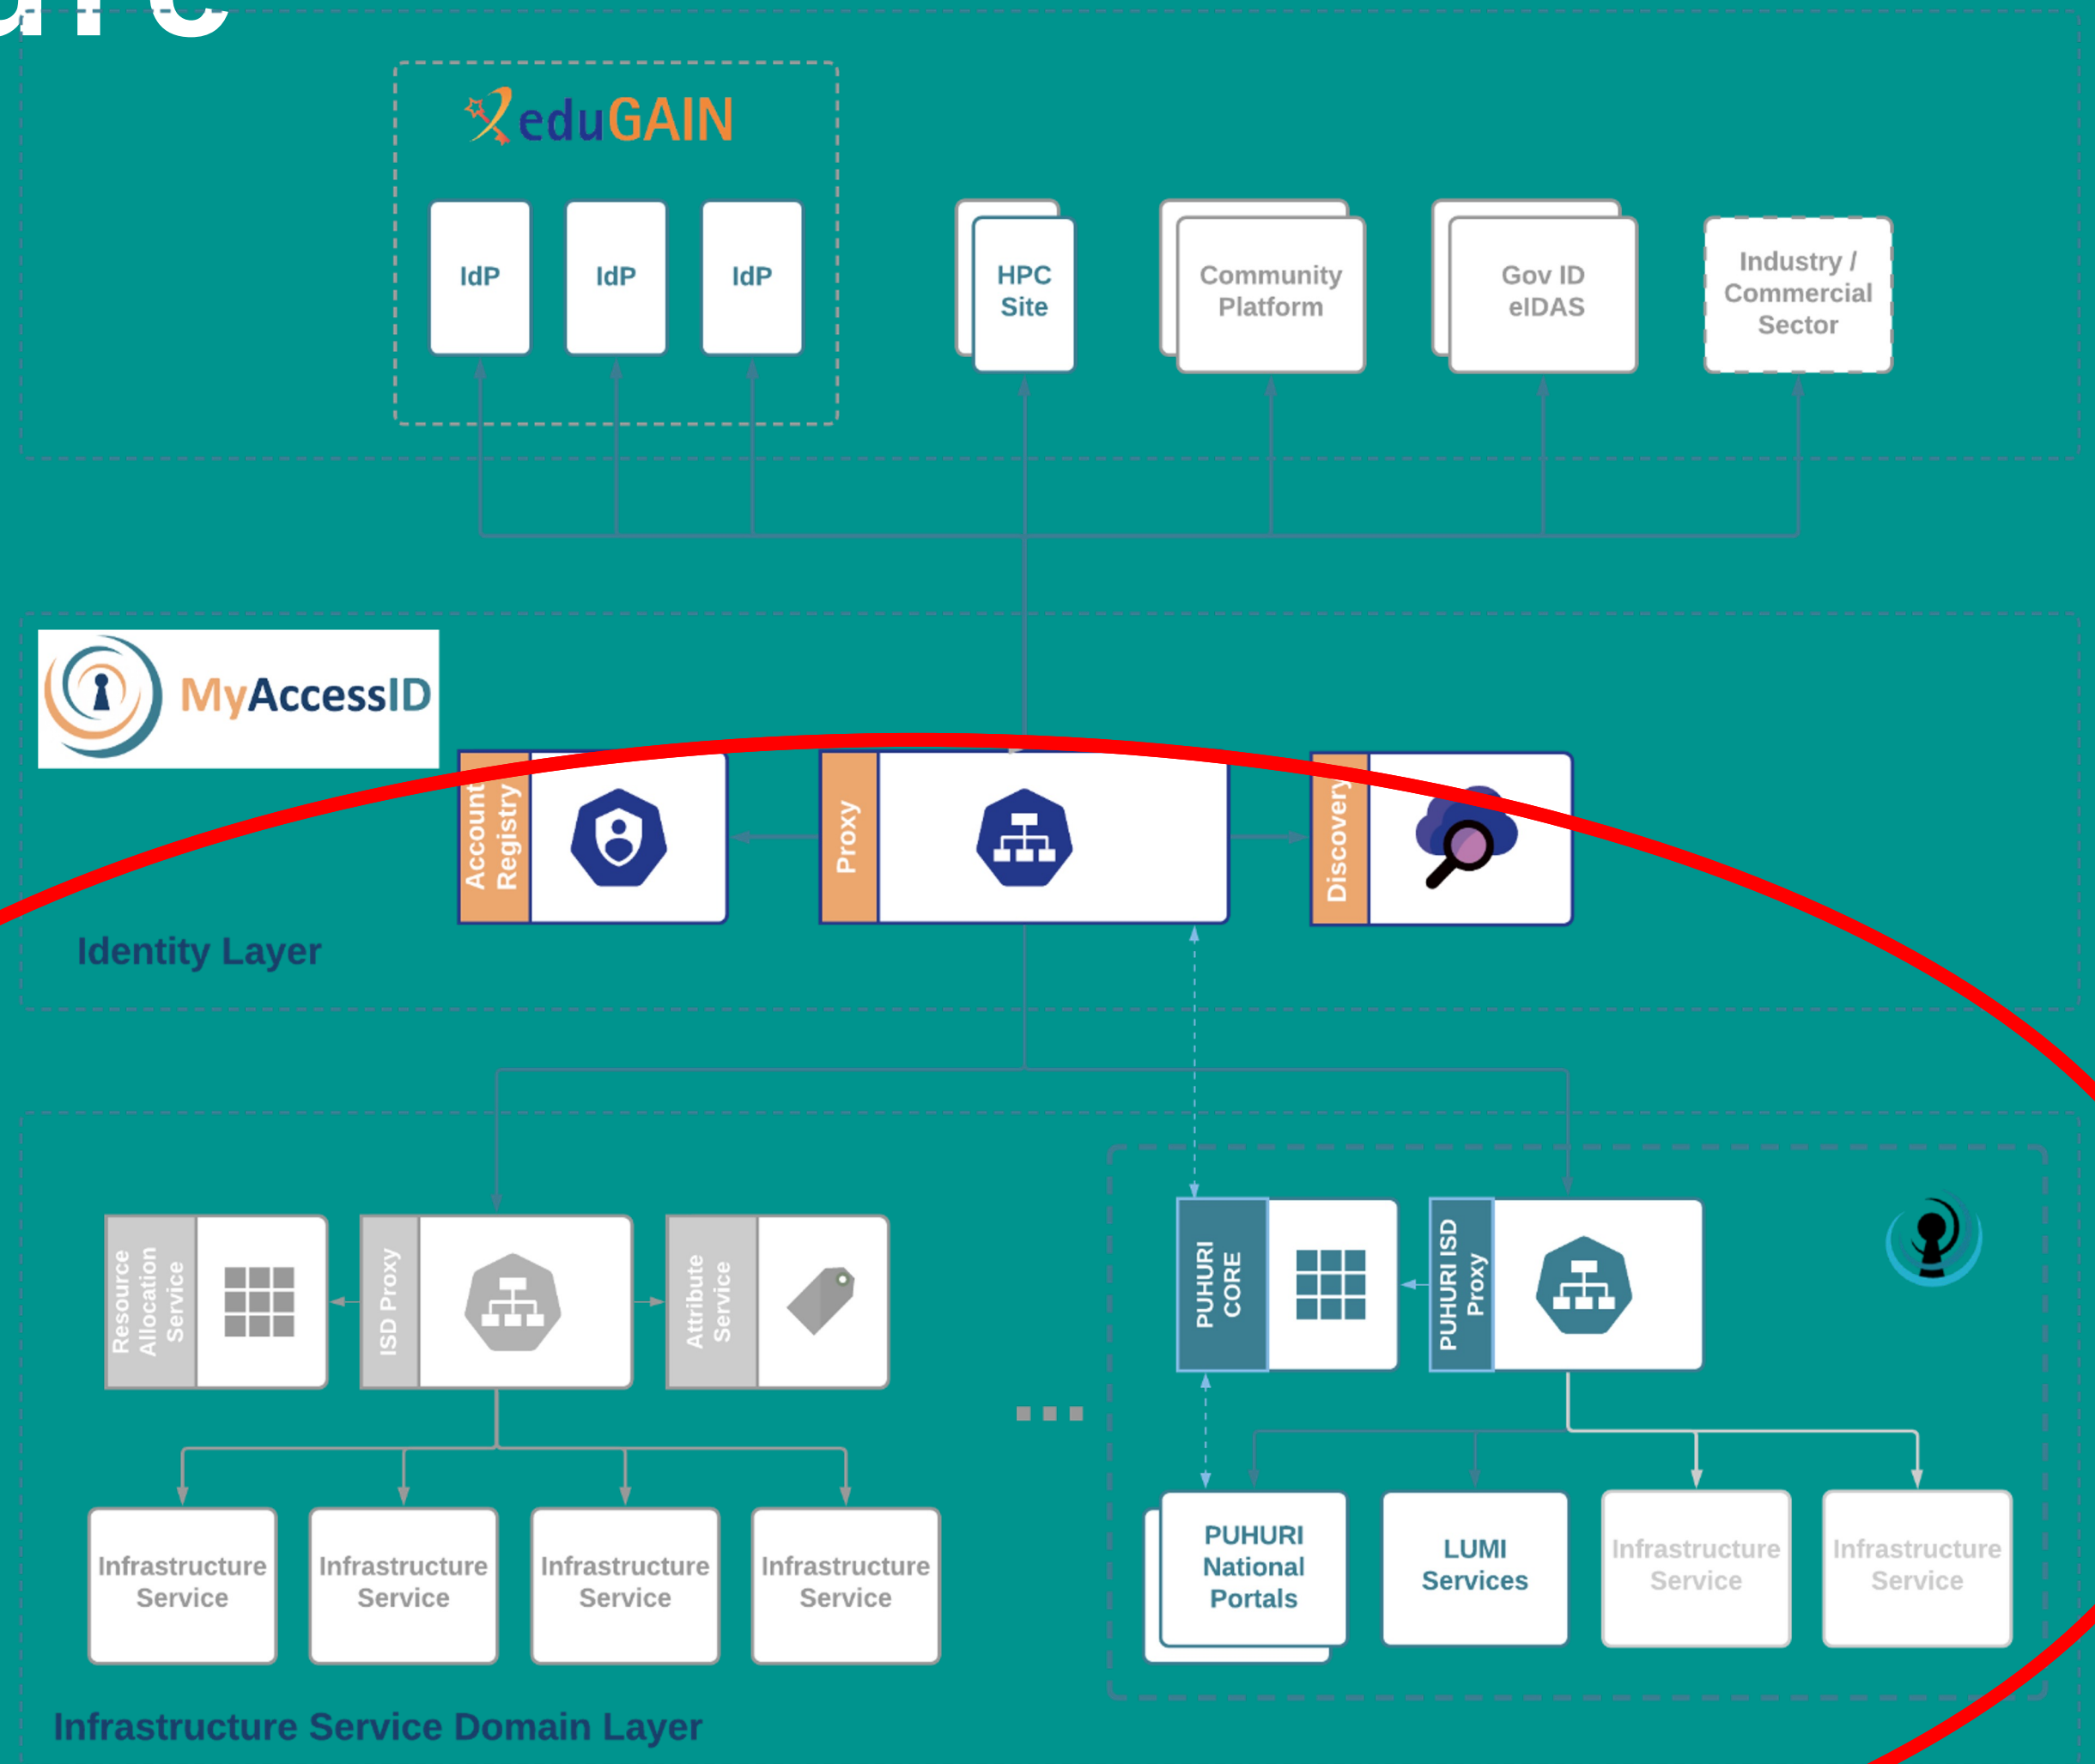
eduGAIN

IdP

IdP

IdP

HPC Site

Community Platform

Gov ID eIDAS

Industry / Commercial Sector

MyAccessID

Account Registry

Proxy

Discovery

Identity Layer

Resource Allocation Service

ISD Proxy

Attribute Service

PUHURI CORE

PUHURI ISD Proxy

...

Infrastructure Service

Infrastructure Service

Infrastructure Service

Infrastructure Service

PUHURI National Portals

LUMI Services

Infrastructure Service

Infrastructure Service

Infrastructure Service Domain Layer